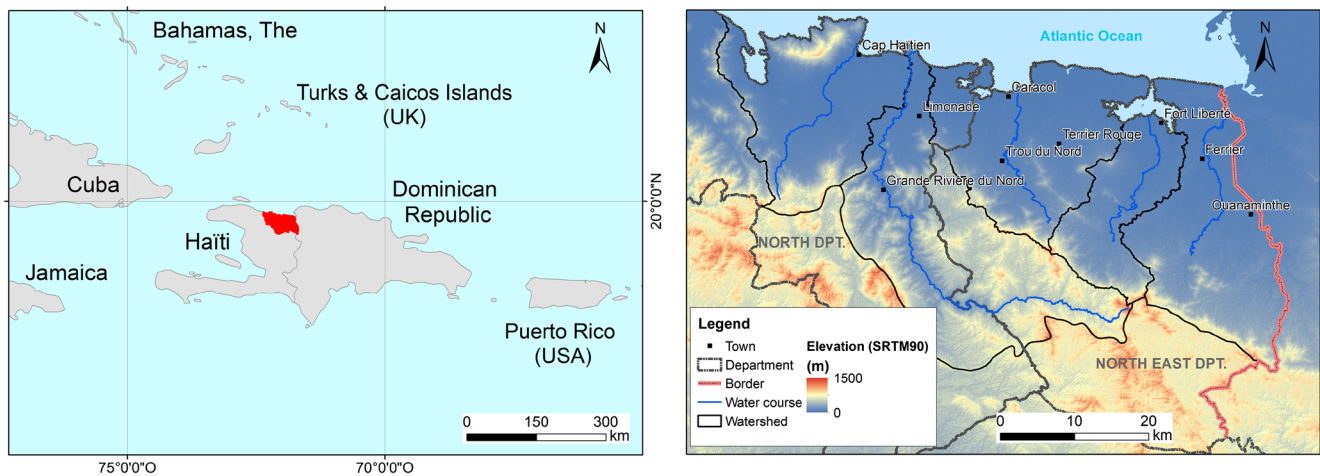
Bahamas, The

N

Turks & Caicos Islands (UK)

Cuba

Dominican Republic

20°0'0"N

Haïti

Jamaica

Puerto Rico (USA)

0 150 300 km

75°0'0"O

70°0'0"O

Atlantic Ocean

N

Cap Haitien

Caracol

Limonade

Fort Liberté

Terrier Rouge

Trou du Nord

Ferrier

Grande Rivière du Nord

Ouanaminthe

NORTH DPT.

NORTH EAST DPT.

Legend

Town

Department

Border

Water course

Watershed

Elevation (SRTM90) (m)

1500

0

0 10 20 km